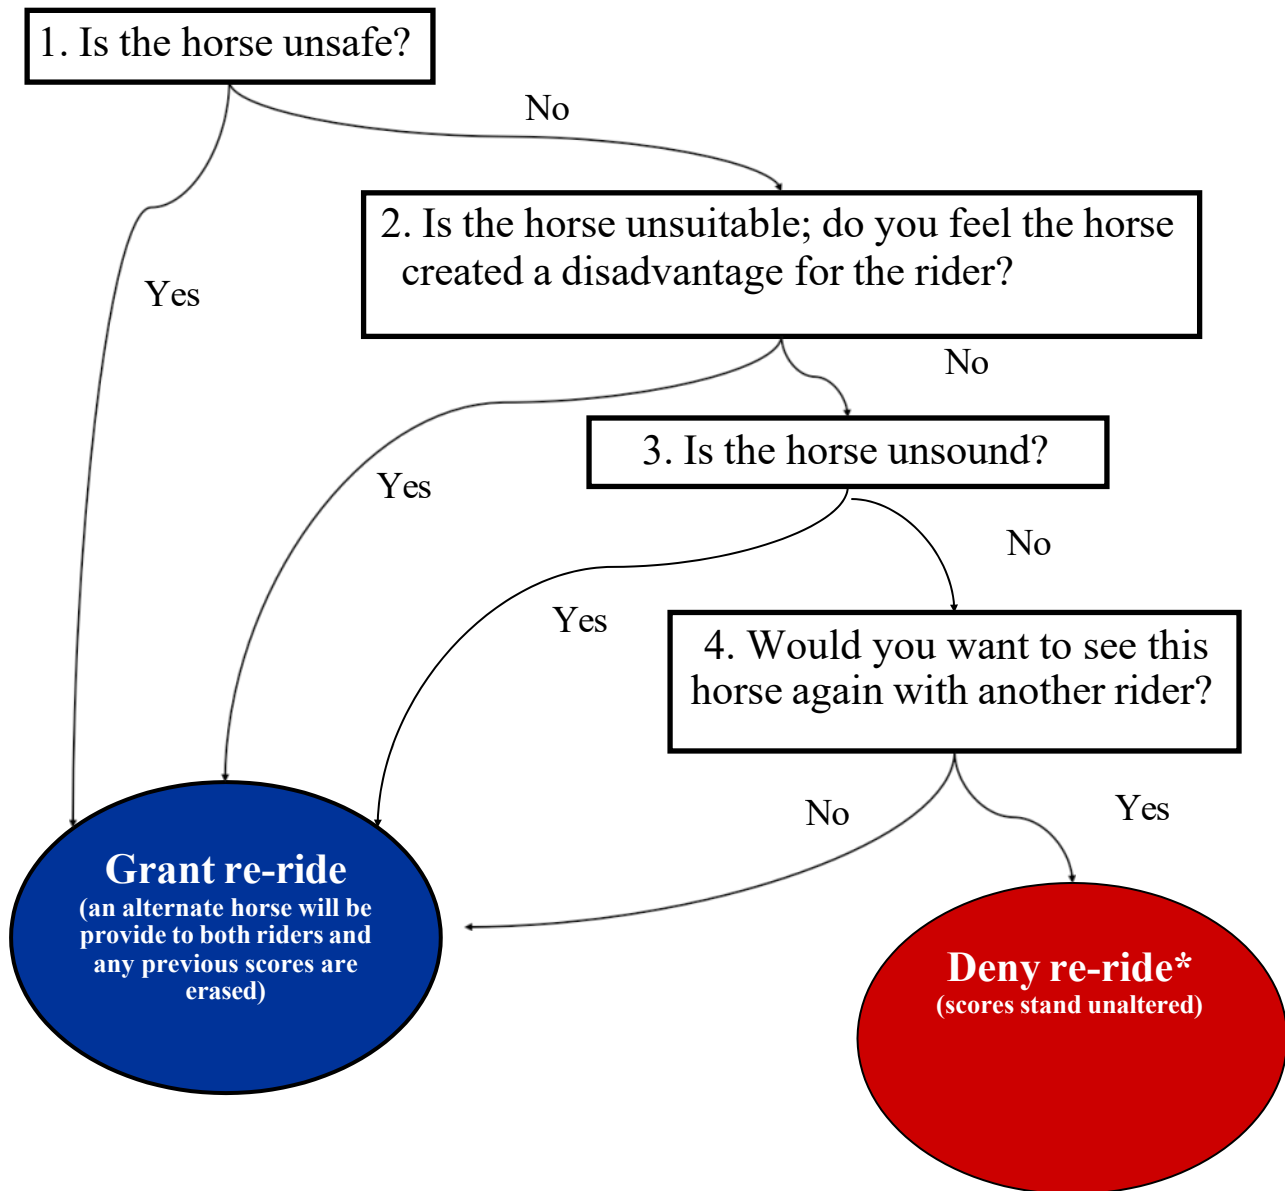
1. Is the horse unsafe?

No

Yes

2. Is the horse unsuitable; do you feel the horse created a disadvantage for the rider?

No

Yes

3. Is the horse unsound?

No

Yes

4. Would you want to see this horse again with another rider?

No

Yes

Grant re-ride
(an alternate horse will be provide to both riders and any previous scores are erased)

Deny re-ride*
(scores stand unaltered)